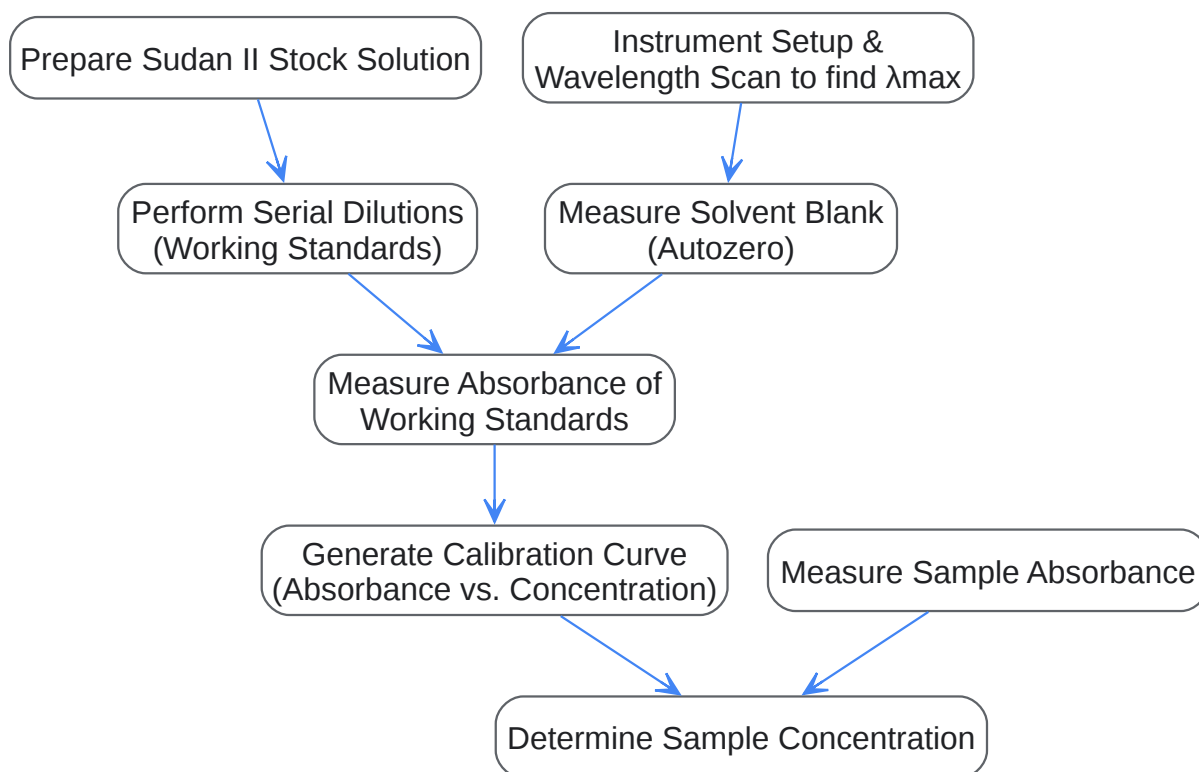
Prepare Sudan II Stock Solution

Instrument Setup & Wavelength Scan to find λmax

Perform Serial Dilutions (Working Standards)

Measure Solvent Blank (Autozero)

Measure Absorbance of Working Standards

Generate Calibration Curve (Absorbance vs. Concentration)

Measure Sample Absorbance

Determine Sample Concentration